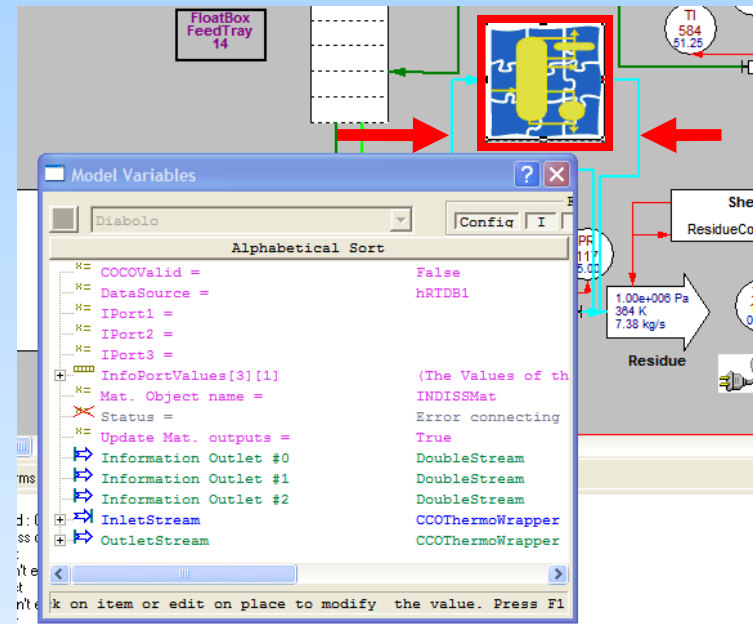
FloatBox FeedTray 14

TI 584 51.25

Model Variables

Diabolo

Config I

Alphabetical Sort

| | |
|---|---|
| COCOValid = | False |
| DataSource = | hRTDB1 |
| IPort1 = | |
| IPort2 = | |
| IPort3 = | |
| InfoPortValues[3][1] | (The Values of th |
| Mat. Object name = | INDISSMat |
| Status = | Error connecting |
| Update Mat. outputs = | True |
| Information Outlet #0 | DoubleStream |
| Information Outlet #1 | DoubleStream |
| Information Outlet #2 | DoubleStream |
| InletStream | CCOThermoWrapper |
| OutletStream | CCOThermoWrapper |

k on item or edit on place to modify the value. Press F1

She
ResidueCo

PR
117
5.00

1.00e+006 Pa
364 K
7.38 kg/s

Residue

rms
d : (
ss c
n't e
ct
n't e